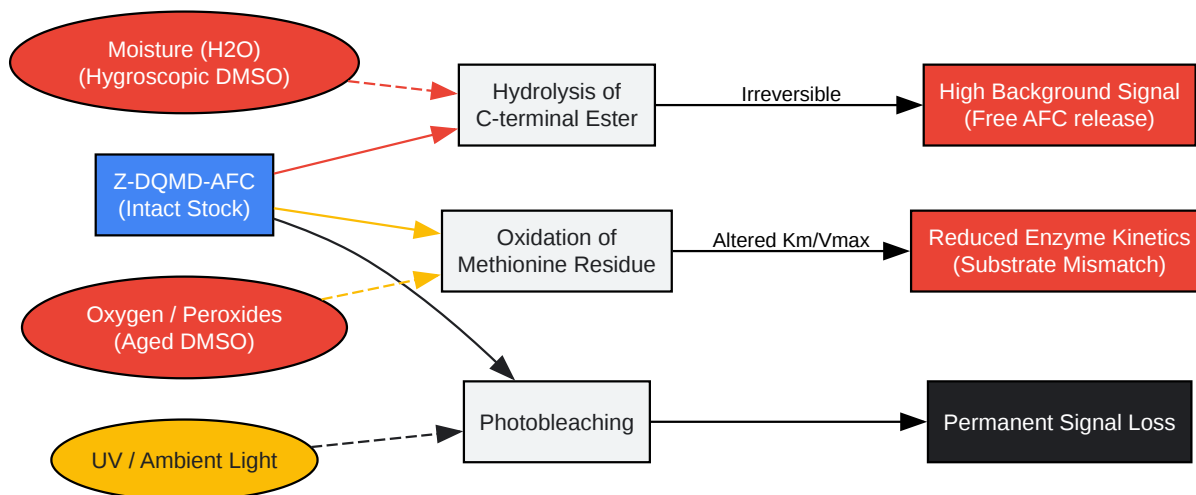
Moisture (H2O)
(Hygroscopic DMSO)

Hydrolysis of
C-terminal Ester

Irreversible

High Background Signal
(Free AFC release)

Z-DQMD-AFC
(Intact Stock)

Oxidation of
Methionine Residue

Altered Km/Vmax

Reduced Enzyme Kinetics
(Substrate Mismatch)

Oxygen / Peroxides
(Aged DMSO)

Photobleaching

Permanent Signal Loss

UV / Ambient Light